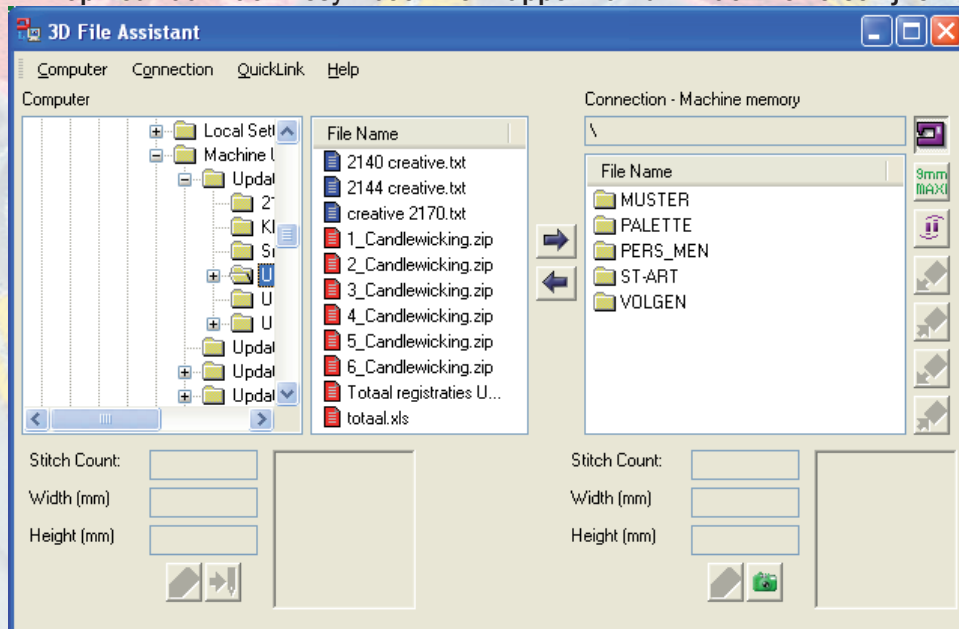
3D File Assistant

Computer Connection QuickLink Help

Computer

Local Sett
Machine U
Updat
21
Kl
Sl
U
U
U
Updat
Updat
Updat

File Name
2140 creative.txt
2144 creative.txt
creative 2170.txt
1_Candlewicking.zip
2_Candlewicking.zip
3_Candlewicking.zip
4_Candlewicking.zip
5_Candlewicking.zip
6_Candlewicking.zip
Totaal registraties U...
totaal.xls

Connection - Machine memory

\

File Name
MUSTER
PALETTE
PERS_MEN
ST-ART
VOLGEN

9mm MAXI

Stitch Count:
Width (mm)
Height (mm)

Stitch Count:
Width (mm)
Height (mm)